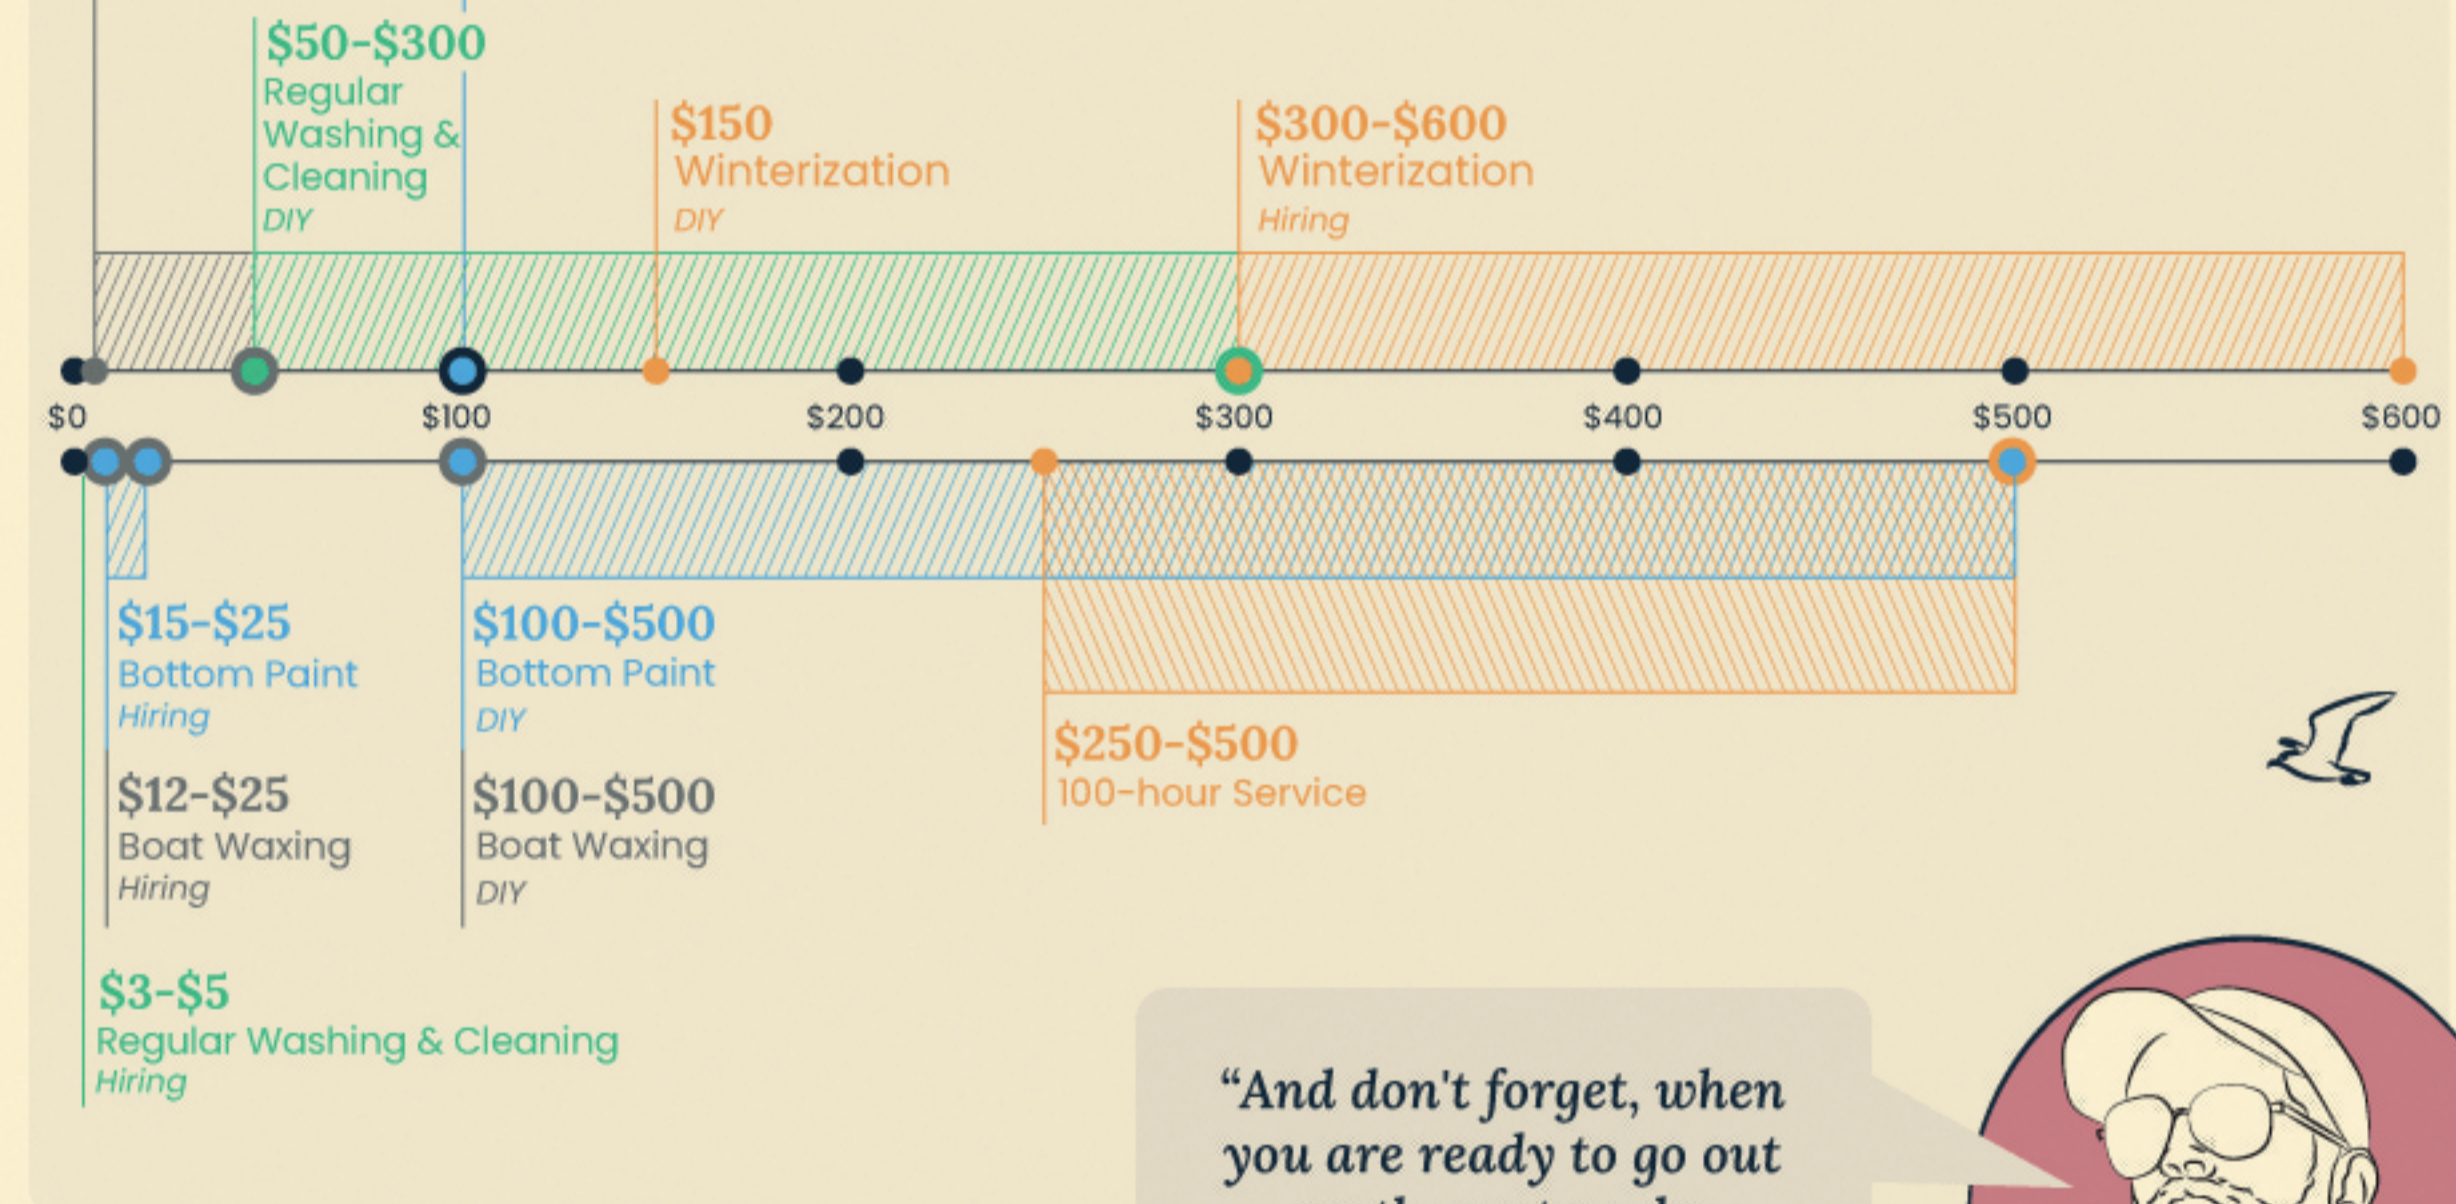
$50-$300
Regular Washing & Cleaning
DIY

$150
Winterization
DIY

$300-$600
Winterization
Hiring

$0 $100 $200 $300 $400 $500 $600

$15-$25
Bottom Paint
Hiring

$100-$500
Bottom Paint
DIY

$12-$25
Boat Waxing
Hiring

$100-$500
Boat Waxing
DIY

$250-$500
100-hour Service

$3-$5
Regular Washing & Cleaning
Hiring

"And don't forget, when you are ready to go out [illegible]